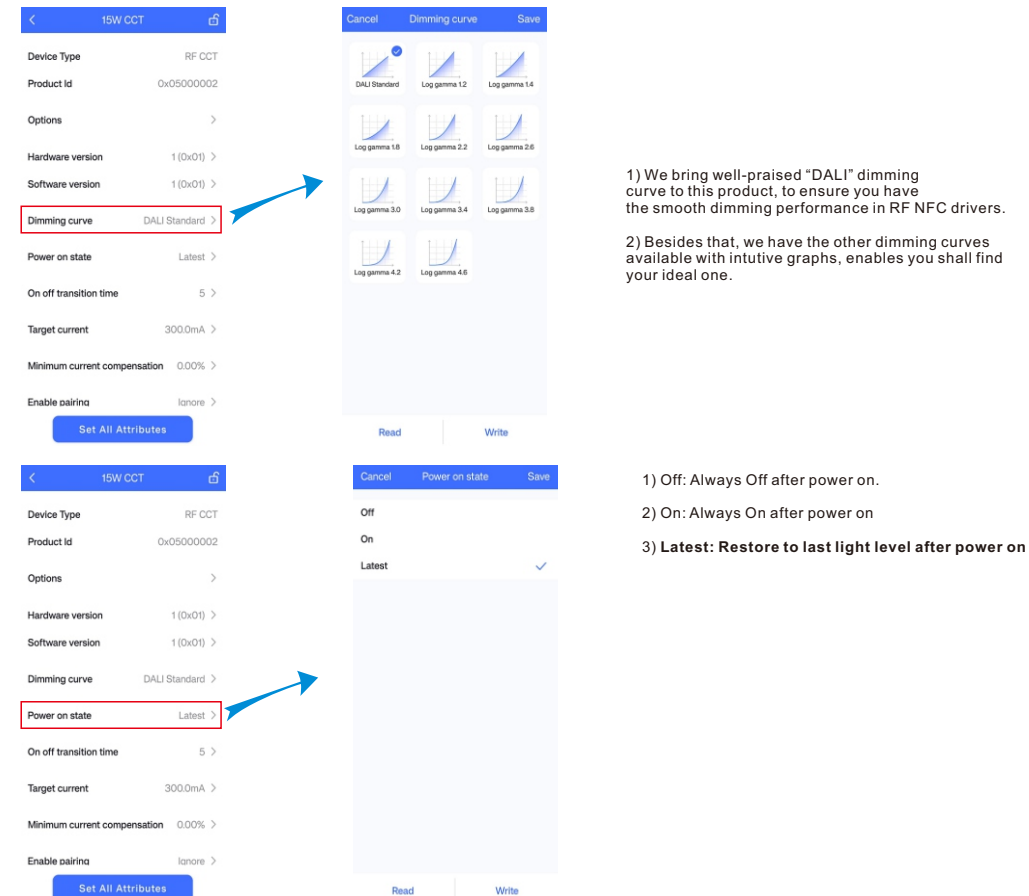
15W CCT

Device Type RF CCT

Product Id 0x05000002

Options

Hardware version 1 (0x01)

Software version 1 (0x01)

Dimming curve DALI Standard

Power on state Latest

On off transition time 5

Target current 300.0mA

Minimum current compensation 0.00%

Enable pairing Ignore

Set All Attributes

Cancel Dimming curve Save

DALI Standard

Log gamma 1.2

Log gamma 1.4

Log gamma 1.8

Log gamma 2.2

Log gamma 2.6

Log gamma 3.0

Log gamma 3.4

Log gamma 3.8

Log gamma 4.2

Log gamma 4.6

Read Write

1) We bring well-praised "DALI" dimming curve to this product, to ensure you have the smooth dimming performance in RF NFC drivers.

2) Besides that, we have the other dimming curves available with intutive graphs, enables you shall find your ideal one.

15W CCT

Device Type RF CCT

Product Id 0x05000002

Options

Hardware version 1 (0x01)

Software version 1 (0x01)

Dimming curve DALI Standard

Power on state Latest

On off transition time 5

Target current 300.0mA

Minimum current compensation 0.00%

Enable pairing Ignore

Set All Attributes

Cancel Power on state Save

Off

On

Latest

Read Write

1) Off: Always Off after power on.

2) On: Always On after power on

3) **Latest: Restore to last light level after power on**